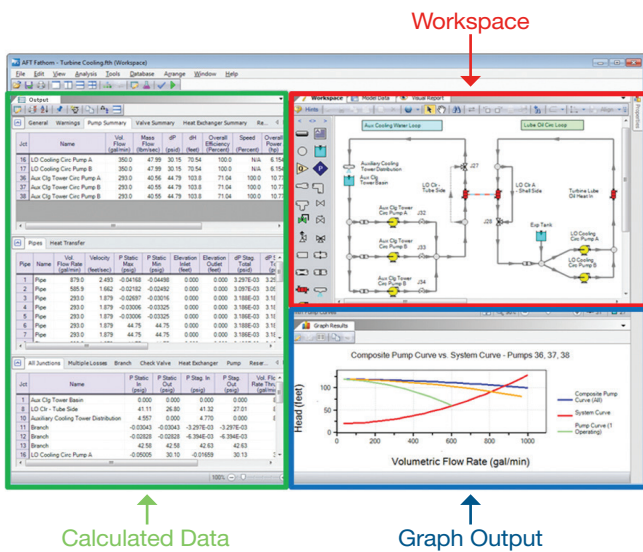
Workspace

AFT Fathom - Turbine Cooling.fth (Workspace)

File Edit View Analysis Tools Database Arrange Window Help

Output

General Warnings Pump Summary Valve Summary Heat Exchanger Summary Re...

| Jct | Name | Vol. Flow (gal/min) | Mass Flow (lbm/sec) | dP (psid) | dH (feet) | Overall Efficiency (Percent) | Speed (Percent) | Overall Power (hp) |
|---|---|---|---|---|---|---|---|---|
| 16 | LO Cooling Circ Pump A | 350.0 | 47.99 | 30.15 | 70.54 | 100.0 | N/A | 6.154 |
| 17 | LO Cooling Circ Pump B | 350.0 | 47.99 | 30.15 | 70.54 | 100.0 | N/A | 6.154 |
| 36 | Aux Clg Tower Circ Pump A | 293.0 | 40.55 | 44.79 | 103.8 | 71.04 | 100.0 | 10.77 |
| 37 | Aux Clg Tower Circ Pump B | 293.0 | 40.55 | 44.79 | 103.8 | 71.04 | 100.0 | 10.77 |
| 38 | Aux Clg Tower Circ Pump C | 293.0 | 40.55 | 44.79 | 103.8 | 71.04 | 100.0 | 10.77 |

Pipes Heat Transfer

| Pipe | Name | Vol. Flow Rate (gal/min) | Velocity (feet/sec) | P Static Max (psig) | P Static Min (psig) | Elevation Inlet (feet) | Elevation Outlet (feet) | dP Stag. Total (psid) | dP S... |
|---|---|---|---|---|---|---|---|---|---|
| 1 | Pipe | 879.0 | 2.493 | -0.04168 | -0.04456 | 0.000 | 0.000 | 3.297E-03 | 3.2... |
| 2 | Pipe | 585.9 | 1.662 | -0.02182 | -0.02492 | 0.000 | 0.000 | 3.097E-03 | 3.0... |
| 3 | Pipe | 293.0 | 1.879 | -0.02697 | -0.03016 | 0.000 | 0.000 | 3.188E-03 | 3.1... |
| 4 | Pipe | 293.0 | 1.879 | -0.03006 | -0.03325 | 0.000 | 0.000 | 3.188E-03 | 3.1... |
| 5 | Pipe | 293.0 | 1.879 | -0.03006 | -0.03325 | 0.000 | 0.000 | 3.188E-03 | 3.1... |
| 6 | Pipe | 293.0 | 1.879 | 44.75 | 44.75 | 0.000 | 0.000 | 3.188E-03 | 3.1... |
| 7 | Pipe | 293.0 | 1.879 | 44.75 | 44.75 | 0.000 | 0.000 | 3.188E-03 | 3.1... |

All Junctions Multiple Losses Branch Check Valve Heat Exchanger Pump Reser...

| Jct | Name | P Static In (psig) | P Static Out (psig) | P Stag. In (psig) | P Stag. Out (psig) | Vol. Flow Rate Thru (gal/min) |
|---|---|---|---|---|---|---|
| 1 | Aux Clg Tower Basin | 0.000 | 0.000 | 0.000 | 0.000 | |
| 2 | LO Clr - Tube Side | 41.11 | 26.80 | 41.32 | 27.01 | |
| 3 | Auxiliary Cooling Tower Distribution | 4.557 | 0.000 | 4.770 | 0.000 | |
| 11 | Branch | -0.00043 | -0.00043 | -3.297E-03 | -3.297E-03 | |
| 12 | Branch | -0.02828 | -0.02828 | -6.394E-03 | -6.394E-03 | |
| 13 | Branch | 42.58 | 42.58 | 42.63 | 42.63 | |
| 16 | LO Cooling Circ Pump A | -0.05005 | 30.10 | -0.01659 | 30.13 | |

100%

Workspace Model Data Visual Report

Aux Cooling Water Loop
Lube Oil Circ Loop
Auxiliary Cooling Tower Distribution
Aux Clg Tower Basin
LO Clr - Tube Side
LO Clr A - Shell Side
Turbine Lube Oil Heat In
J27
J28
J32
J33
J34
Aux Clg Tower Circ Pump A
Aux Clg Tower Circ Pump B
Aux Clg Tower Circ Pump C
Exp Tank
LO Cooling Circ Pump A
LO Cooling Circ Pump B

Graph Results

Composite Pump Curve vs. System Curve - Pumps 36, 37, 38

Head (feet)
100
80
60
40
20
0
0 200 400 600 800 1000
Volumetric Flow Rate (gal/min)

Composite Pump Curve (All)
System Curve
Pump Curve (1 Operating)

Calculated Data
Graph Output